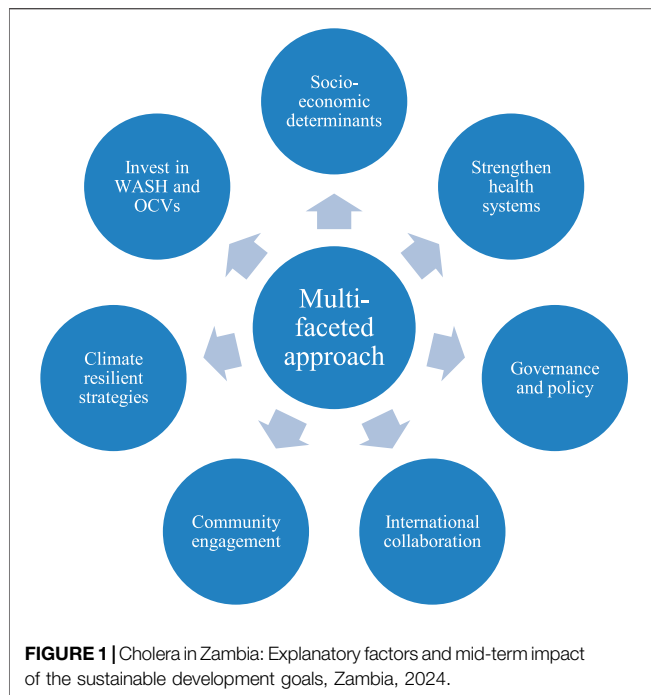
Socio-economic determinants

Invest in WASH and OCVs

Strengthen health systems

Multi-faceted approach

Climate resilient strategies

Governance and policy

Community engagement

International collaboration

**FIGURE 1** | Cholera in Zambia: Explanatory factors and mid-term impact of the sustainable development goals, Zambia, 2024.